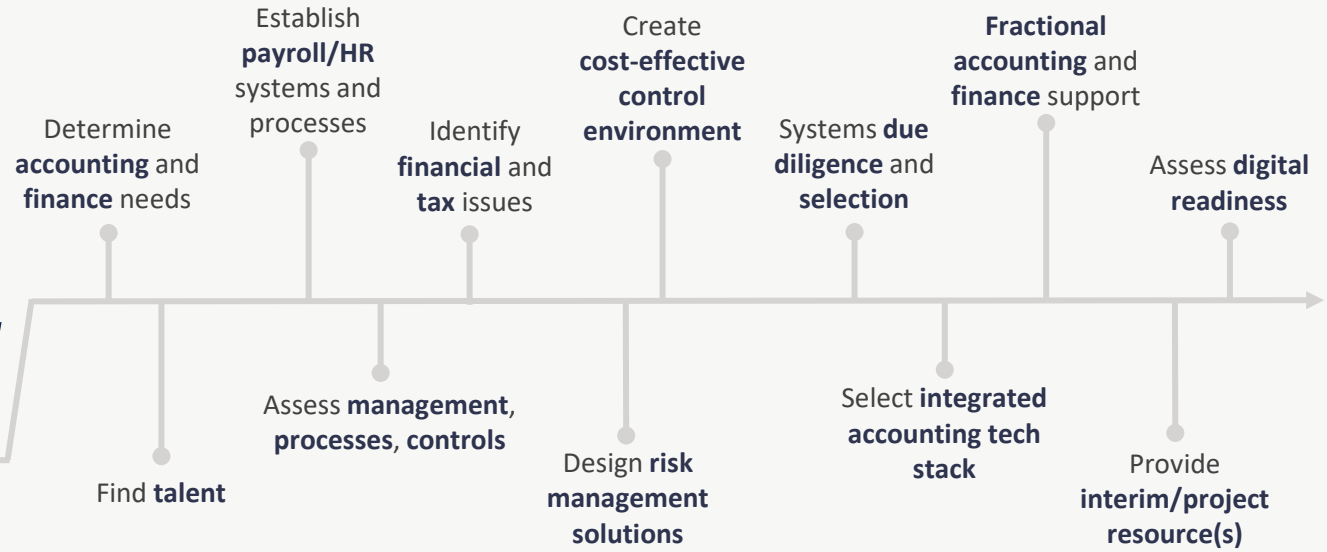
Determine **accounting** and **finance** needs

Find **talent**

Establish **payroll/HR** systems and processes

Assess **management**, **processes**, **controls**

Identify **financial** and **tax** issues

Design **risk management solutions**

Create **cost-effective control environment**

Systems **due diligence** and **selection**

Select **integrated accounting tech stack**

**Fractional accounting** and **finance** support

Provide **interim/project resource(s)**

Assess **digital readiness**